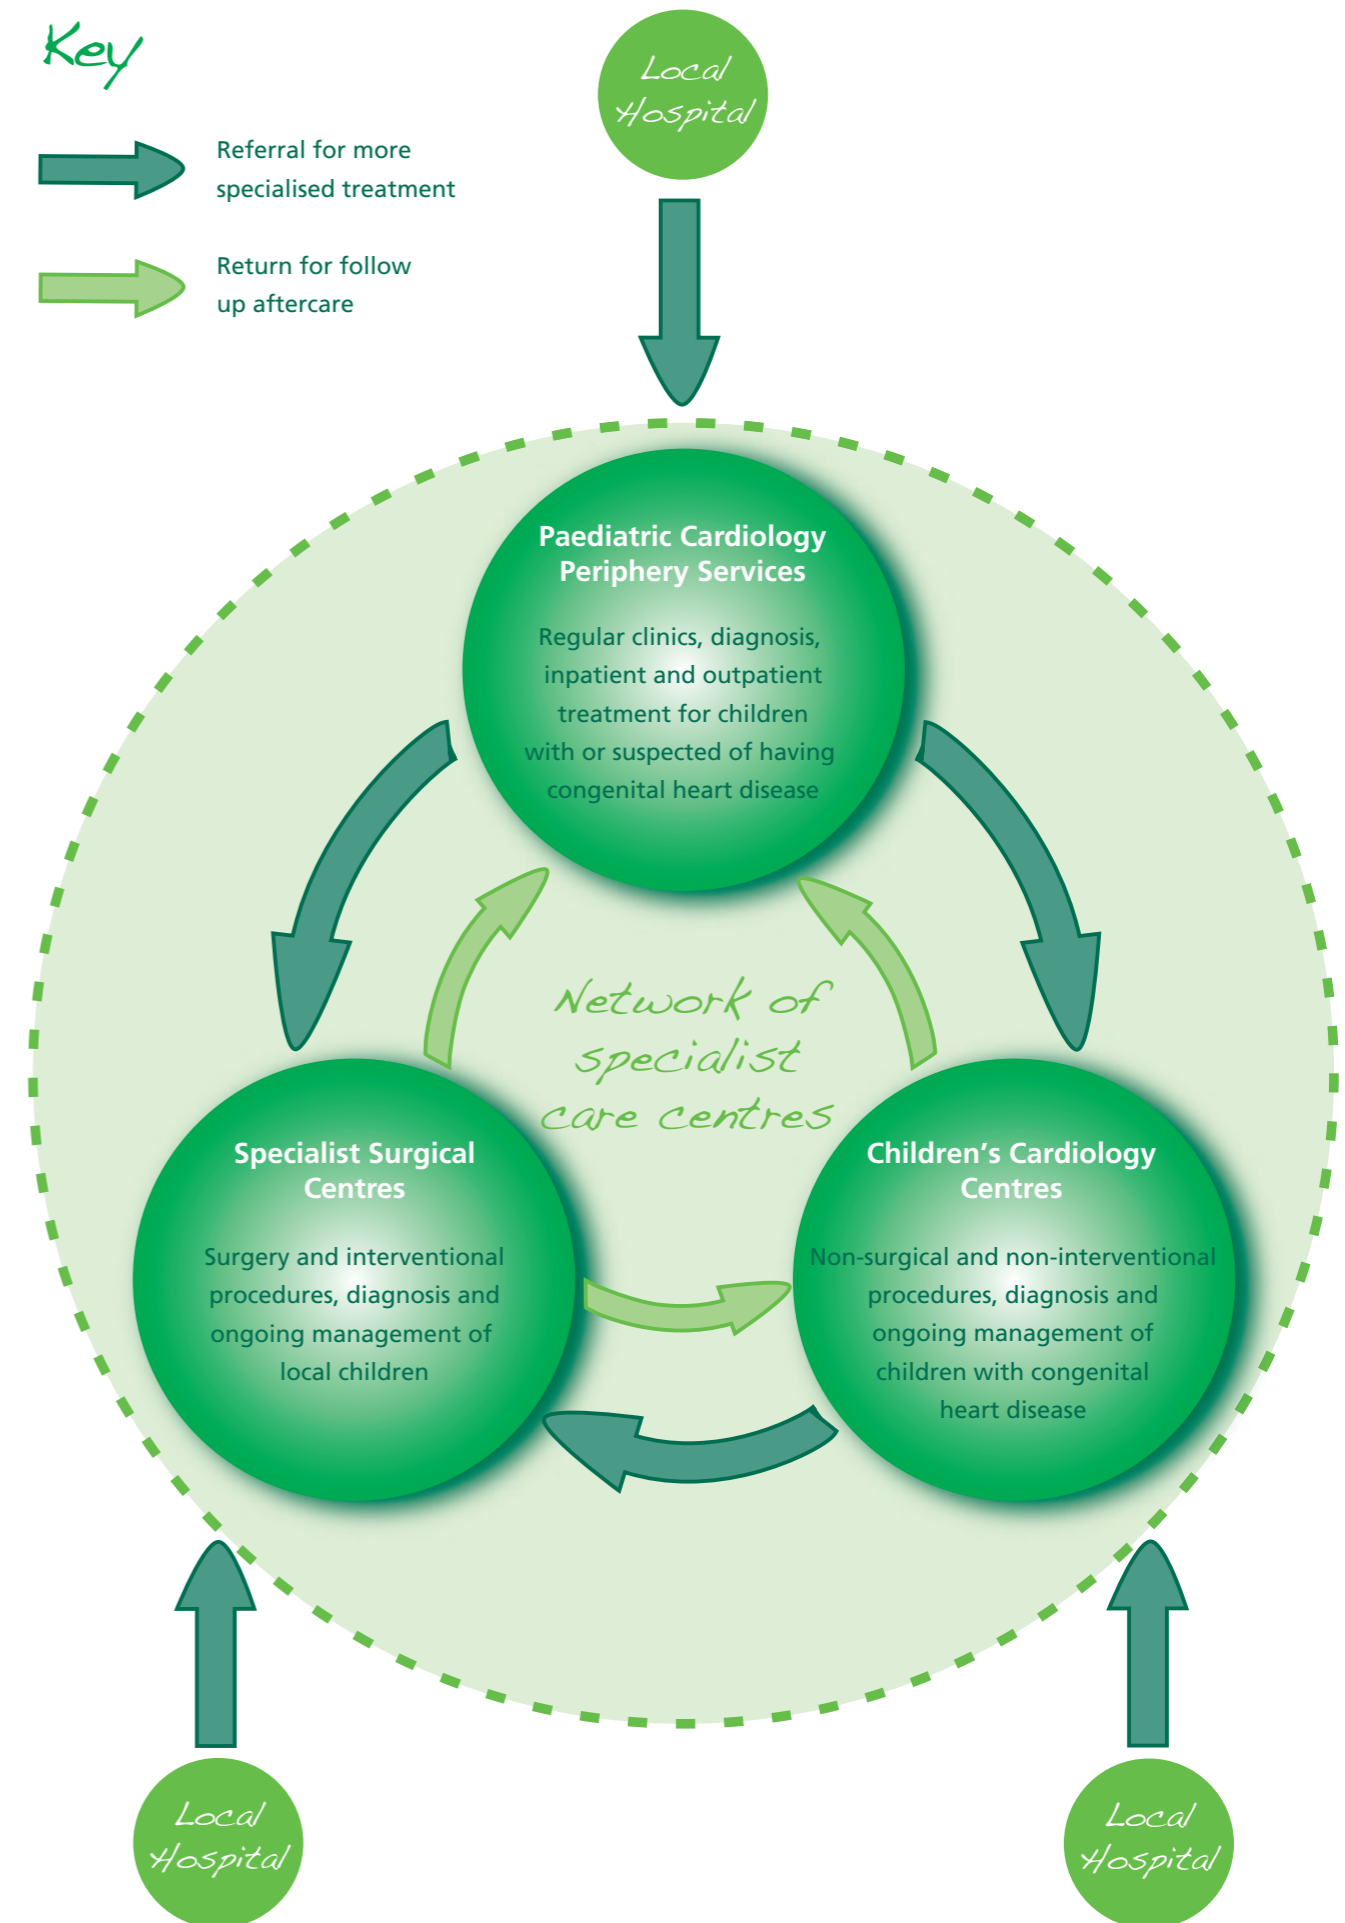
Key

Referral for more specialised treatment

Return for follow up aftercare

Local Hospital

Paediatric Cardiology Periphery Services

Regular clinics, diagnosis, inpatient and outpatient treatment for children with or suspected of having congenital heart disease

Network of specialist care centres

Specialist Surgical Centres

Surgery and interventional procedures, diagnosis and ongoing management of local children

Children's Cardiology Centres

Non-surgical and non-interventional procedures, diagnosis and ongoing management of children with congenital heart disease

Local Hospital

Local Hospital